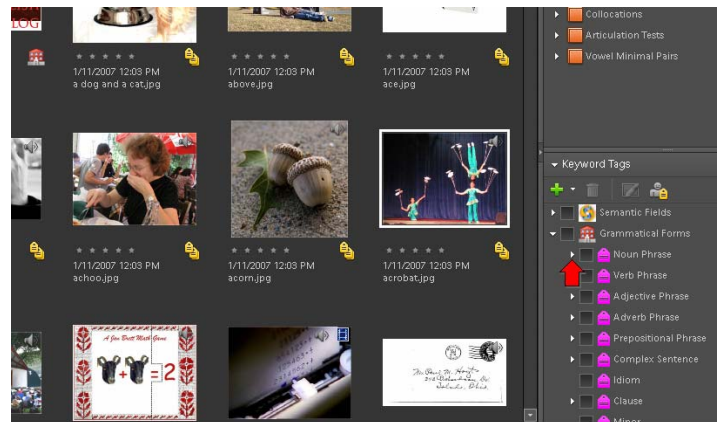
LOG

1/11/2007 12:03 PM
a dog and a cat.jpg

1/11/2007 12:03 PM
above.jpg

1/11/2007 12:03 PM
ace.jpg

1/11/2007 12:03 PM
achoo.jpg

1/11/2007 12:03 PM
acorn.jpg

1/11/2007 12:03 PM
acrobat.jpg

A Jon Dutt Math Game

=2

Collocations
Articulation Tests
Vowel Minimal Pairs

Keyword Tags

Semantic Fields
Grammatical Forms
Noun Phrase
Verb Phrase
Adjective Phrase
Adverb Phrase
Prepositional Phrase
Complex Sentence
Idiom
Clause
Minor